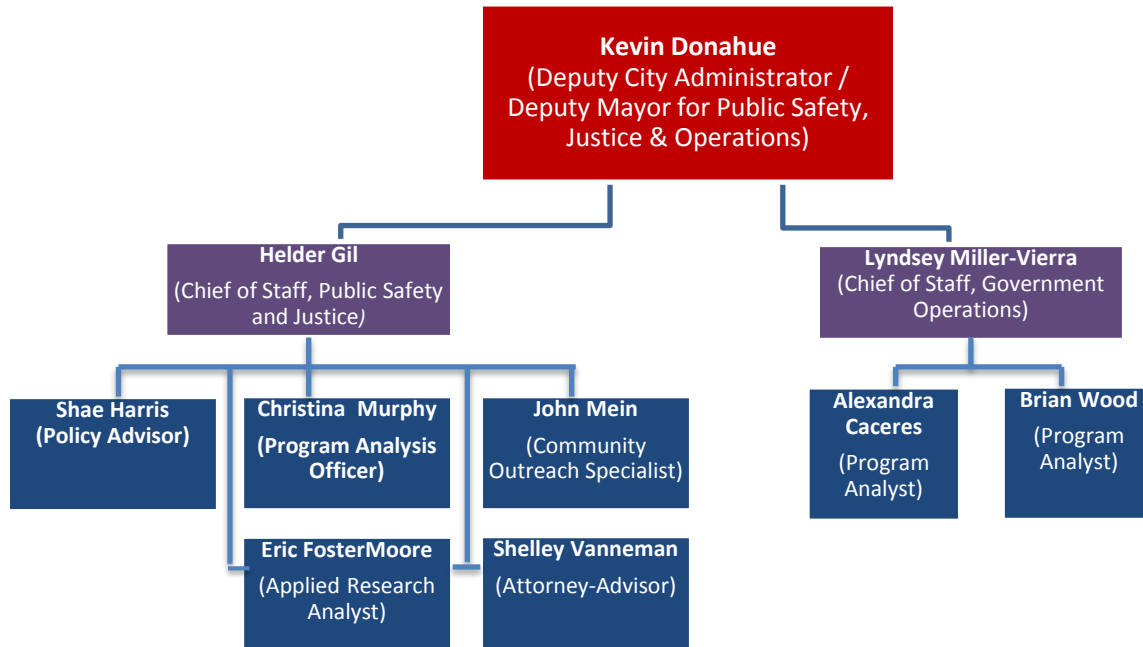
Kevin Donahue
(Deputy City Administrator / Deputy Mayor for Public Safety, Justice & Operations)

Helder Gil
(Chief of Staff, Public Safety and Justice)

Lyndsey Miller-Vierra
(Chief of Staff, Government Operations)

Shae Harris
(Policy Advisor)

Christina Murphy
(Program Analysis Officer)

John Mein
(Community Outreach Specialist)

Eric FosterMoore
(Applied Research Analyst)

Shelley Vanneman
(Attorney-Advisor)

Alexandra Caceres
(Program Analyst)

Brian Wood
(Program Analyst)